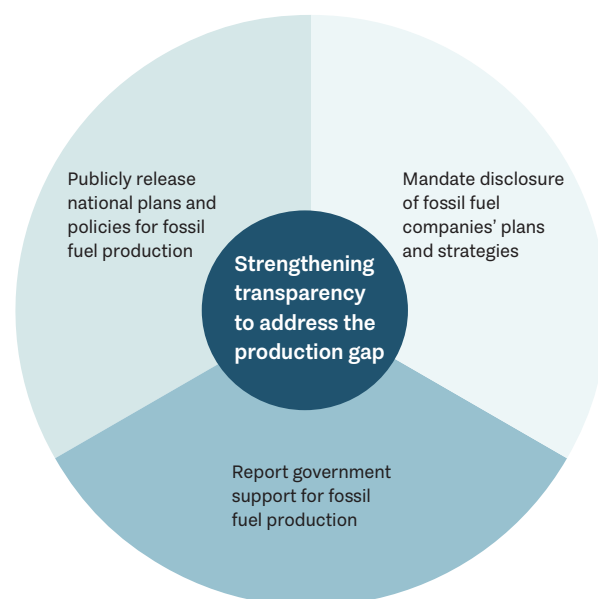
Publicly release national plans and policies for fossil fuel production

Mandate disclosure of fossil fuel companies' plans and strategies

Strengthening transparency to address the production gap

Report government support for fossil fuel production